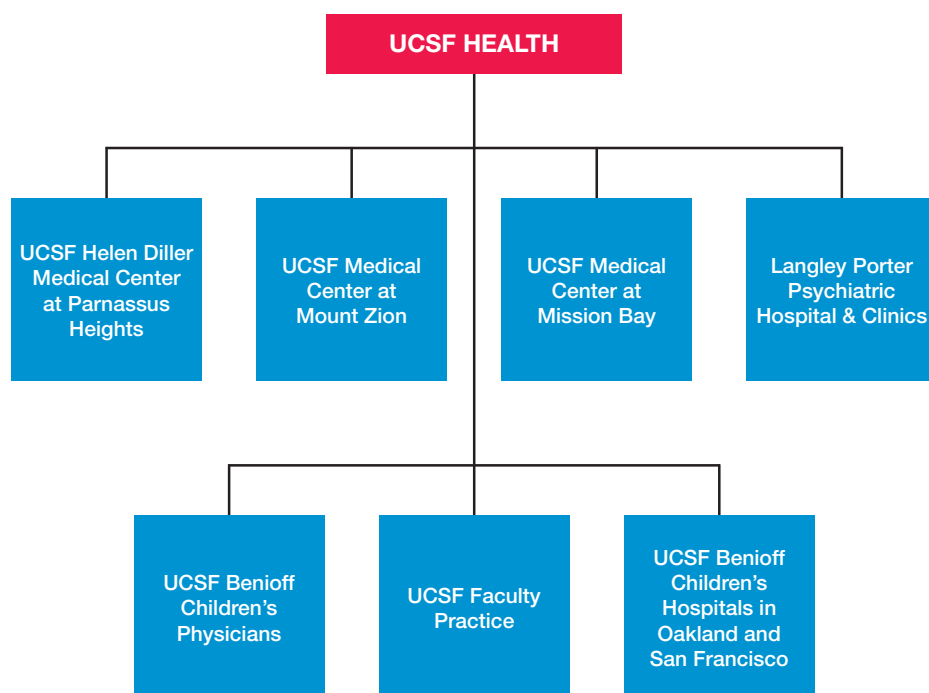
UCSF HEALTH

UCSF Helen Diller Medical Center at Parnassus Heights

UCSF Medical Center at Mount Zion

UCSF Medical Center at Mission Bay

Langley Porter Psychiatric Hospital & Clinics

UCSF Benioff Children's Physicians

UCSF Faculty Practice

UCSF Benioff Children's Hospitals in Oakland and San Francisco